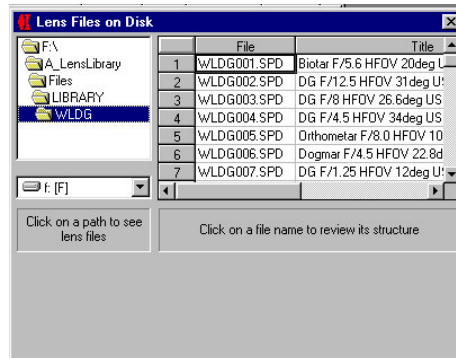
Lens Files on Disk

F:\
A_LensLibrary
Files
LIBRARY
WLDG

f: [F]

| | File | Title |
|---|---|---|
| 1 | WLDG001.SPD | Biotar F/5.6 HFOV 20deg U |
| 2 | WLDG002.SPD | DG F/12.5 HFOV 31deg U |
| 3 | WLDG003.SPD | DG F/8 HFOV 26.6deg US |
| 4 | WLDG004.SPD | DG F/4.5 HFOV 34deg US |
| 5 | WLDG005.SPD | Orthometar F/8.0 HFOV 10 |
| 6 | WLDG006.SPD | Dogmar F/4.5 HFOV 22.8d |
| 7 | WLDG007.SPD | DG F/1.25 HFOV 12deg U |

Click on a path to see lens files

Click on a file name to review its structure